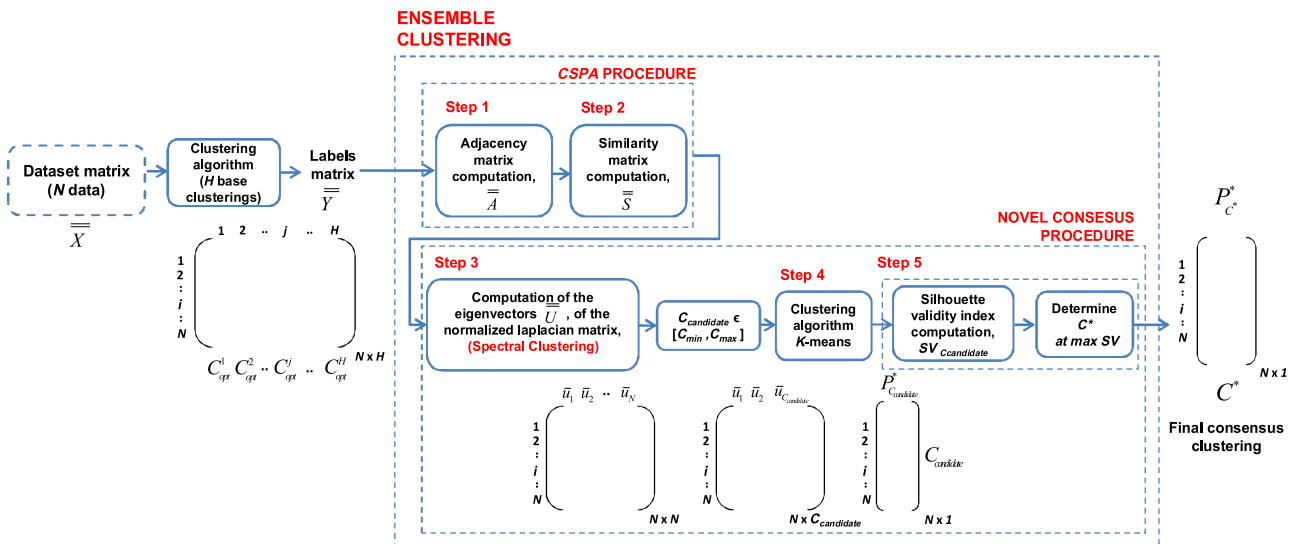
ENSEMBLE CLUSTERING

CSPA PROCEDURE

Step 1

Step 2

Adjacency matrix computation, $\overline{\overline{A}}$

Similarity matrix computation, $\overline{\overline{S}}$

Dataset matrix (N data)

$\overline{\overline{X}}$

Clustering algorithm (H base clusterings)

Labels matrix

$\overline{\overline{Y}}$

1 2 .. j .. H

1
2
:
i
:
N

N x H

$C_{opt}^{1}$ $C_{opt}^{2}$ .. $C_{opt}^{j}$ .. $C_{opt}^{H}$

NOVEL CONSESUS PROCEDURE

Step 3

Step 4

Step 5

Computation of the eigenvectors $\overline{\overline{U}}$, of the normalized laplacian matrix, (Spectral Clustering)

$C_{candidate}$ ϵ [$C_{min}$ , $C_{max}$ ]

Clustering algorithm K-means

Silhouette validity index computation, $SV_{Ccandidate}$

Determine C* at max SV

$P_{C^*}^{*}$

1
2
:
i
:
N

N x 1

$C^*$

Final consensus clustering

$\bar{u}_1$ $\bar{u}_2$ .. $\bar{u}_N$

1
2
:
i
:
N

N x N

$\bar{u}_1$ $\bar{u}_2$ $\bar{u}_{C_{candidate}}$

1
2
:
i
:
N

N x $C_{candidate}$

$P_{C_{candidate}}^{*}$

1
2
:
i
:
N

$C_{candidate}$

N x 1